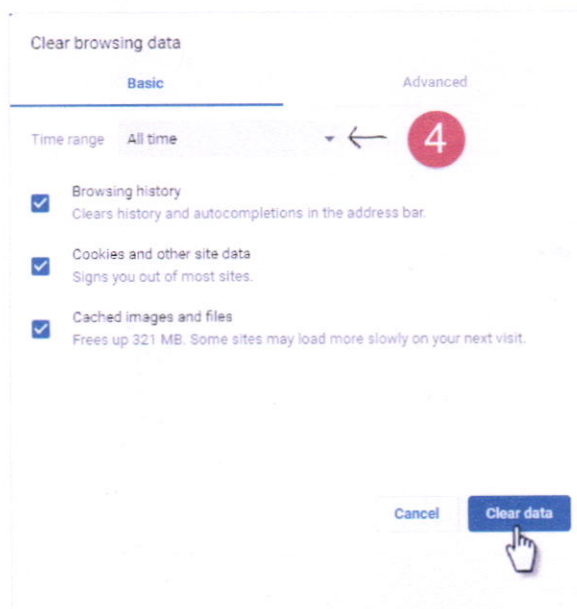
Clear browsing data

Basic

Advanced

Time range All time

4

Browsing history
Clears history and autocompletions in the address bar.

Cookies and other site data
Signs you out of most sites.

Cached images and files
Frees up 321 MB. Some sites may load more slowly on your next visit.

Cancel

Clear data